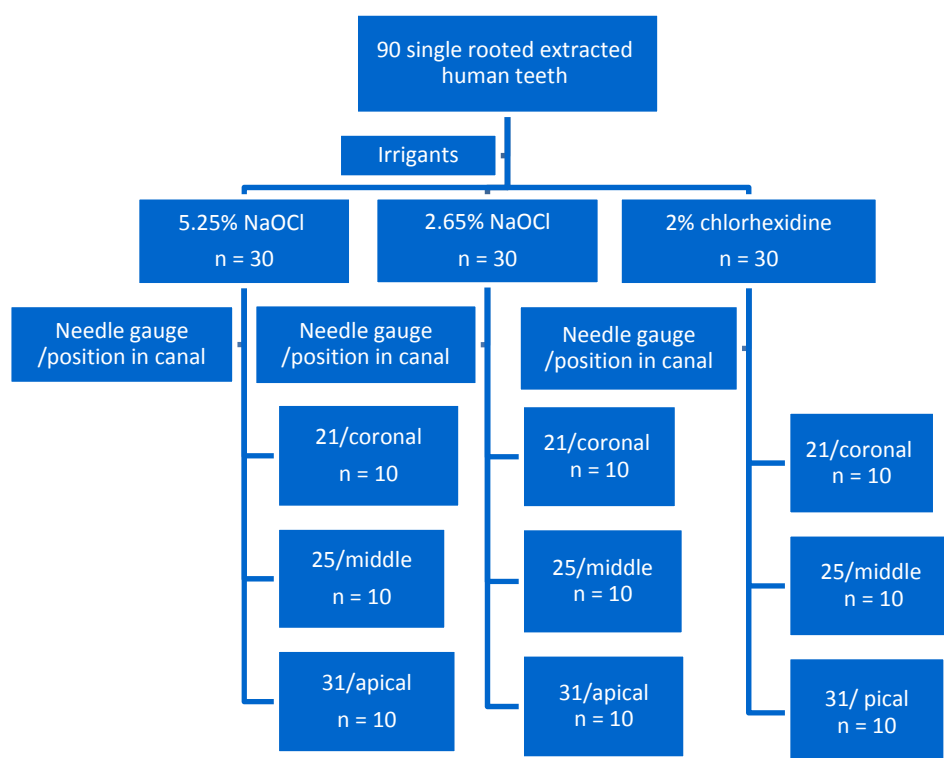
90 single rooted extracted human teeth

Irrigants

5.25% NaOCl
n = 30

2.65% NaOCl
n = 30

2% chlorhexidine
n = 30

Needle gauge /position in canal

21/coronal
n = 10

25/middle
n = 10

31/apical
n = 10

Needle gauge /position in canal

21/coronal
n = 10

25/middle
n = 10

31/apical
n = 10

Needle gauge /position in canal

21/coronal
n = 10

25/middle
n = 10

31/ pical
n = 10